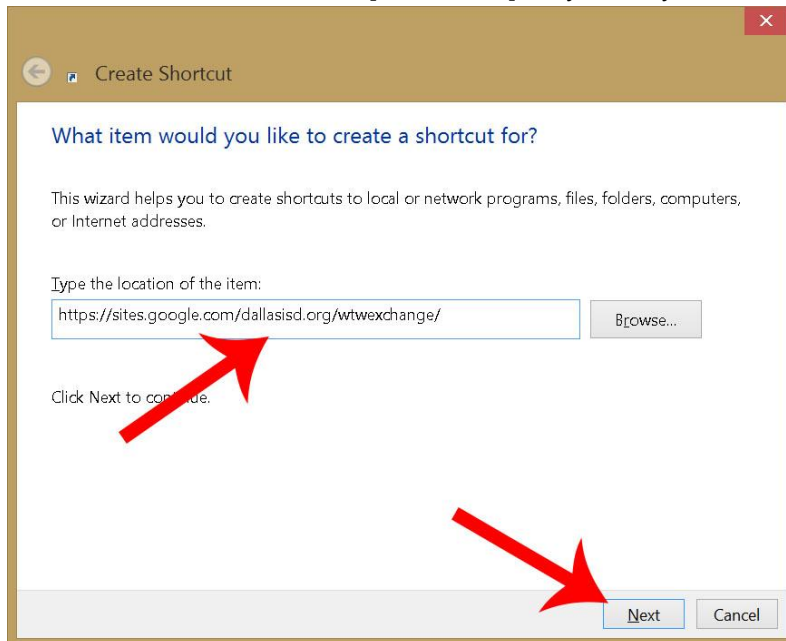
Create Shortcut

What item would you like to create a shortcut for?

This wizard helps you to create shortcuts to local or network programs, files, folders, computers, or Internet addresses.

Type the location of the item:

https://sites.google.com/dallasisd.org/wtwexchange/

Browse...

Click Next to co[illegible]e.

Next

Cancel